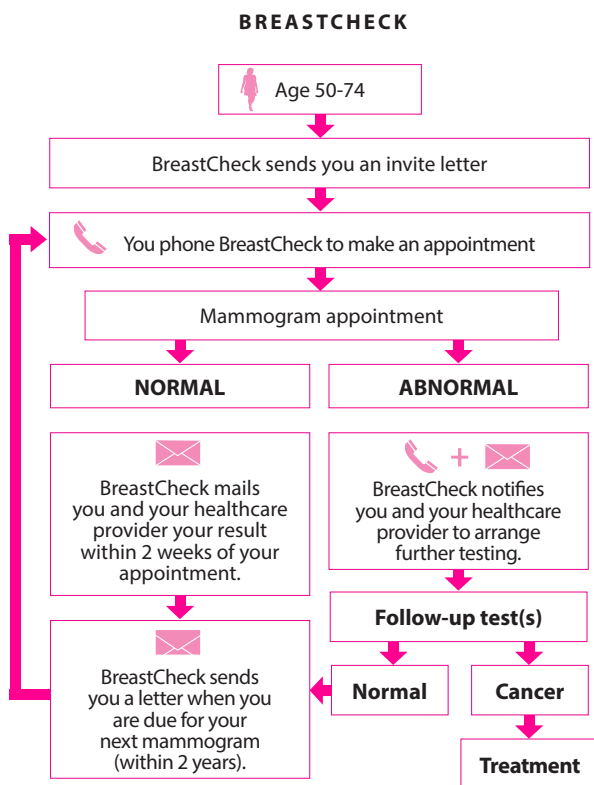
BREASTCHECK

Age 50-74

BreastCheck sends you an invite letter

You phone BreastCheck to make an appointment

Mammogram appointment

NORMAL

ABNORMAL

BreastCheck mails you and your healthcare provider your result within 2 weeks of your appointment.

+

BreastCheck notifies you and your healthcare provider to arrange further testing.

Follow-up test(s)

BreastCheck sends you a letter when you are due for your next mammogram (within 2 years).

Normal

Cancer

Treatment